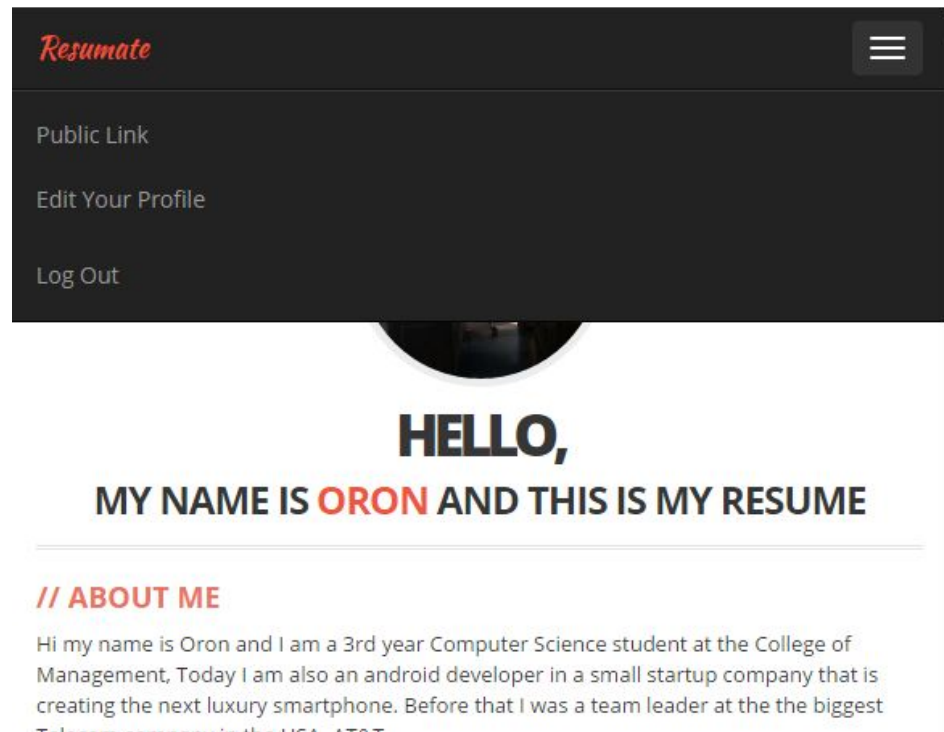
Resumate

Public Link

Edit Your Profile

Log Out

HELLO,

MY NAME IS ORON AND THIS IS MY RESUME

// ABOUT ME

Hi my name is Oron and I am a 3rd year Computer Science student at the College of Management, Today I am also an android developer in a small startup company that is creating the next luxury smartphone. Before that I was a team leader at the the biggest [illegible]